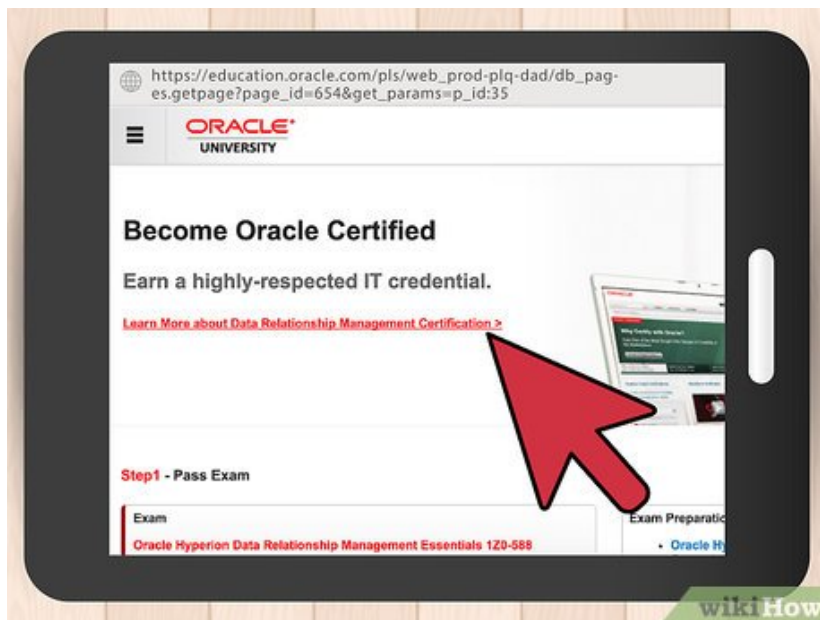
https://education.oracle.com/pls/web_prod-plq-dad/db_pages.getpage?page_id=654&get_params=p_id:35

ORACLE
UNIVERSITY

Become Oracle Certified

Earn a highly-respected IT credential.

Learn More about Data Relationship Management Certification >

Step1 - Pass Exam

Exam

Oracle Hyperion Data Relationship Management Essentials 1Z0-588

Exam Preparatio

• Oracle H

wikiHow